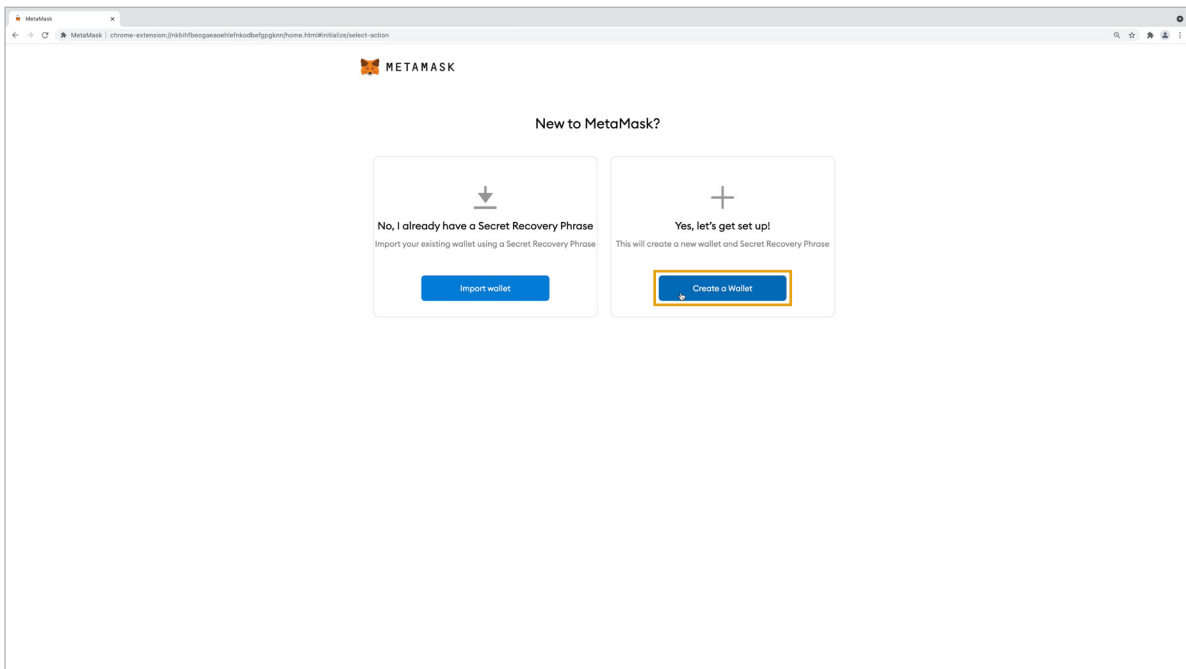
MetaMask ×

MetaMask | chrome-extension://nkbihfbeogaeaoehlefnkodbefgpgknn/home.html#initialize/select-action

METAMASK

New to MetaMask?

No, I already have a Secret Recovery Phrase

Import your existing wallet using a Secret Recovery Phrase

Import wallet

Yes, let's get set up!

This will create a new wallet and Secret Recovery Phrase

Create a Wallet